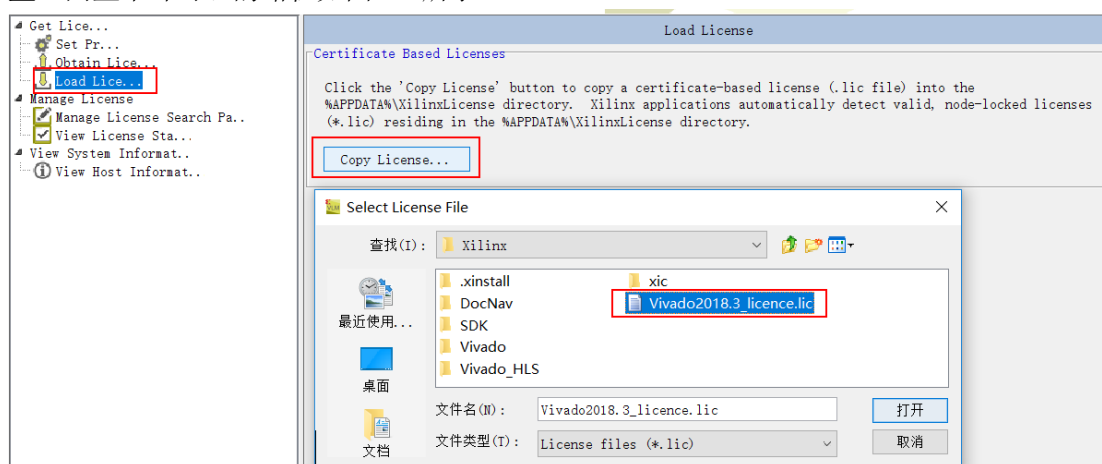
Get Lice...
Set Pr...
Obtain Lice...
Load Lice...
Manage License
Manage License Search Pa..
View License Sta...
View System Informat..
View Host Informat..

Load License

Certificate Based Licenses

Click the 'Copy License' button to copy a certificate-based license (.lic file) into the %APPDATA%\XilinxLicense directory. Xilinx applications automatically detect valid, node-locked licenses (*.lic) residing in the %APPDATA%\XilinxLicense directory.

Copy License...

Select License File

查找(I): Xilinx

最近使用...
桌面
文档

.xinstall
DocNav
SDK
Vivado
Vivado_HLS
xic
Vivado2018.3_licence.lic

文件名(N): Vivado2018.3_licence.lic
文件类型(T): License files (*.lic)

打开
取消